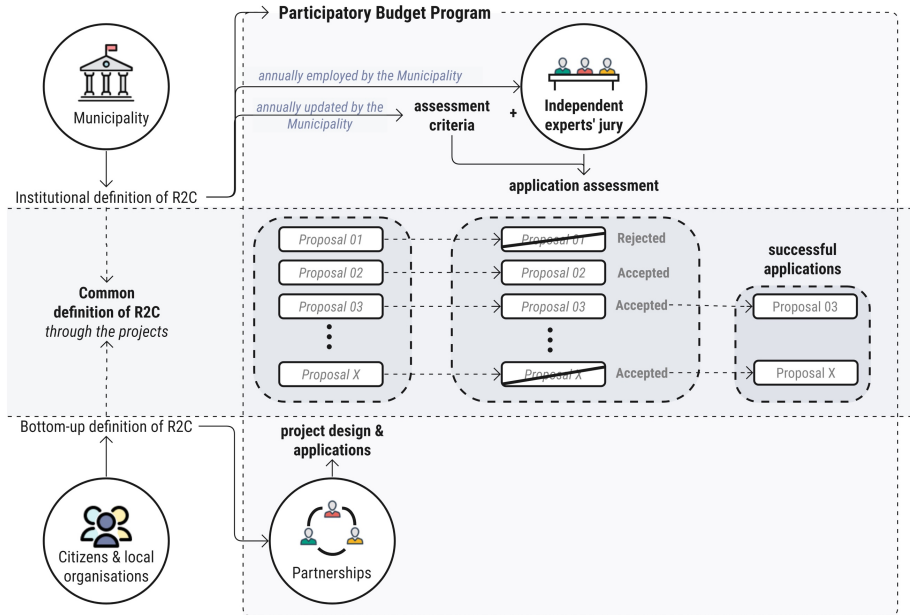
Participatory Budget Program

Municipality

annually employed by the Municipality

annually updated by the Municipality

assessment criteria

+

Independent experts' jury

application assessment

Institutional definition of R2C

Common definition of R2C
through the projects

Proposal 01
Proposal 02
Proposal 03
⋮
Proposal X

Proposal 01 Rejected
Proposal 02 Accepted
Proposal 03 Accepted
⋮
Proposal X Accepted

successful applications

Proposal 03
Proposal X

Bottom-up definition of R2C

project design & applications

Citizens & local organisations

Partnerships